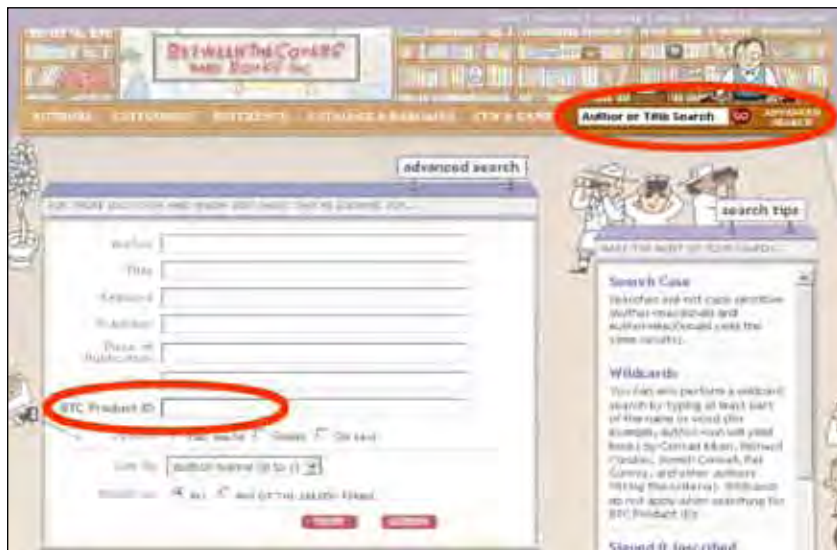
BETWEEN THE COVERS RARE BOOKS INC

AUTHORS CATEGORIES BESTSELLERS CATALOGS & BROCHURES

Author or Title Search GO ADVANCED SEARCH

advanced search

search tips

MAKE THE MOST OF YOUR SEARCH

Author

Title

Keyword

Publisher

Place of Publication

BTC Product ID

Sort By author name (A to Z)

ALL ANY OF THE ABOVE TERMS

Search Case

Searches are not case sensitive (author=macdonald and author=MacDonald yield the same results).

Wildcards

You can also perform a wildcard search by typing at least part of the name or word (for example author=con will yield books by Conrad Aiken, Richard Condon, Joseph Conrad, Pat Conroy, and other authors fitting this criteria). Wildcards do not apply when searching for BTC Product ID.

Signed & Inscribed